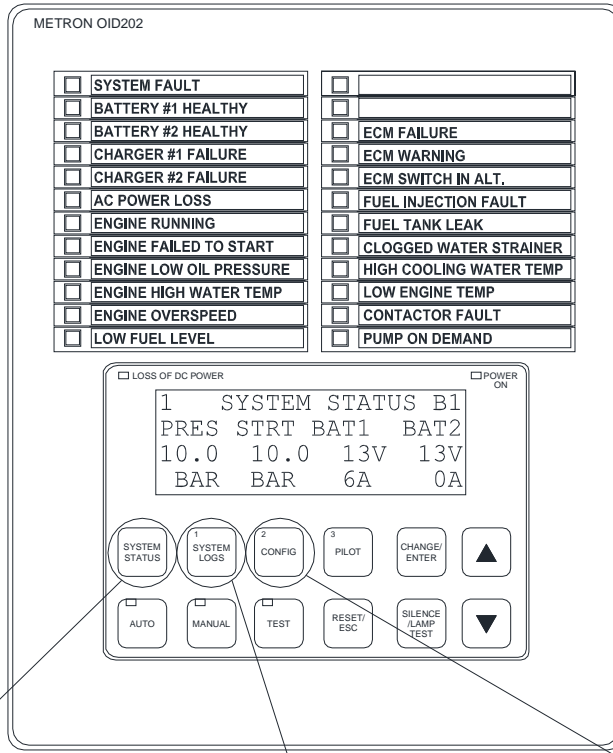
METRON OID202

SYSTEM FAULT
BATTERY #1 HEALTHY
BATTERY #2 HEALTHY
CHARGER #1 FAILURE
CHARGER #2 FAILURE
AC POWER LOSS
ENGINE RUNNING
ENGINE FAILED TO START
ENGINE LOW OIL PRESSURE
ENGINE HIGH WATER TEMP
ENGINE OVERSPEED
LOW FUEL LEVEL

ECM FAILURE
ECM WARNING
ECM SWITCH IN ALT.
FUEL INJECTION FAULT
FUEL TANK LEAK
CLOGGED WATER STRAINER
HIGH COOLING WATER TEMP
LOW ENGINE TEMP
CONTACTOR FAULT
PUMP ON DEMAND

LOSS OF DC POWER
POWER ON

1 SYSTEM STATUS B1
PRES STRT BAT1 BAT2
10.0 10.0 13V 13V
BAR BAR 6A 0A

SYSTEM STATUS
1 SYSTEM LOGS
2 CONFIG
3 PILOT
CHANGE/ ENTER
▲
AUTO
MANUAL
TEST
RESET/ ESC
SILENCE /LAMP TEST
▼